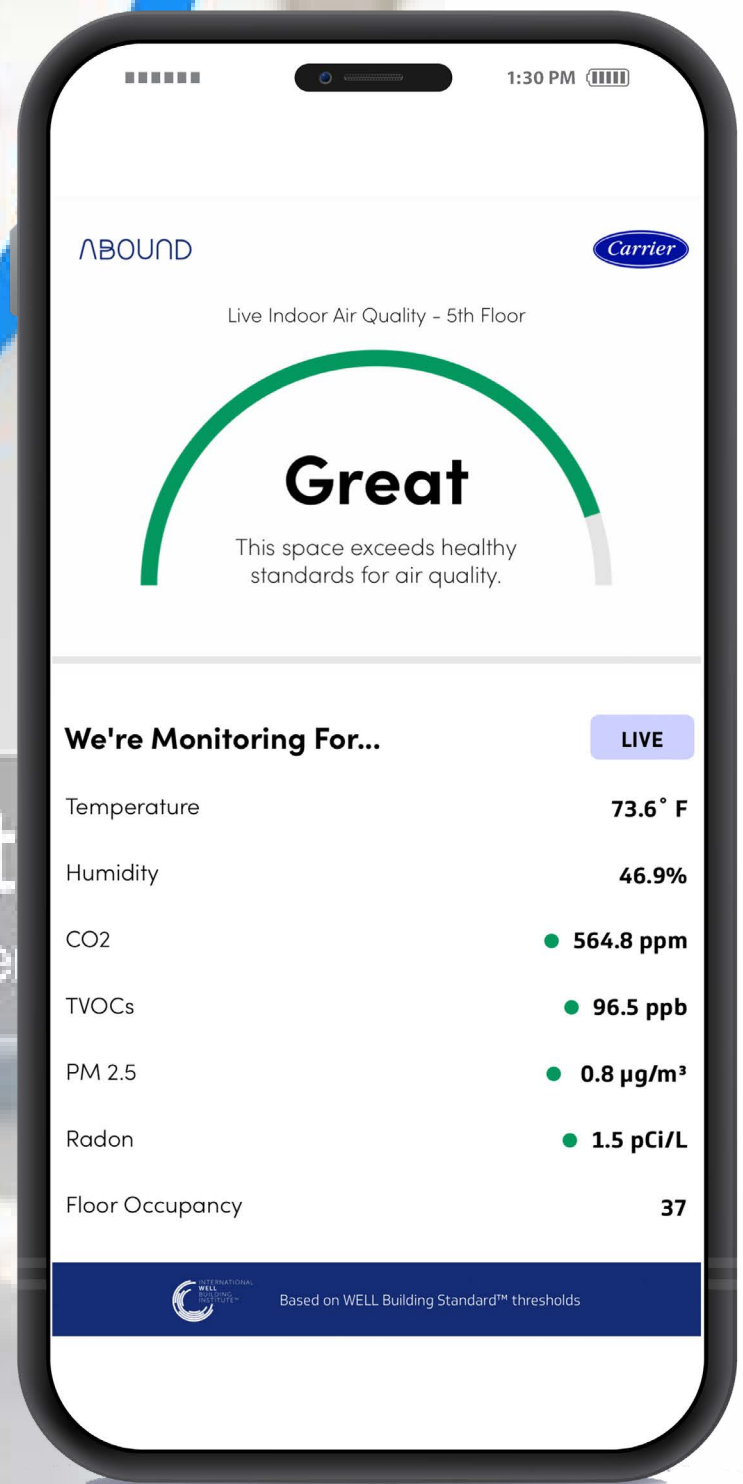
1:30 PM

ABOUND

Carrier

Live Indoor Air Quality - 5th Floor

Great

This space exceeds healthy standards for air quality.

We're Monitoring For...

LIVE

| | |
|---|---|
| Temperature | 73.6˚ F |
| Humidity | 46.9% |
| CO2 | 564.8 ppm |
| TVOCs | 96.5 ppb |
| PM 2.5 | 0.8 μg/m³ |
| Radon | 1.5 pCi/L |
| Floor Occupancy | 37 |

INTERNATIONAL WELL BUILDING INSTITUTE™

Based on WELL Building Standard™ thresholds